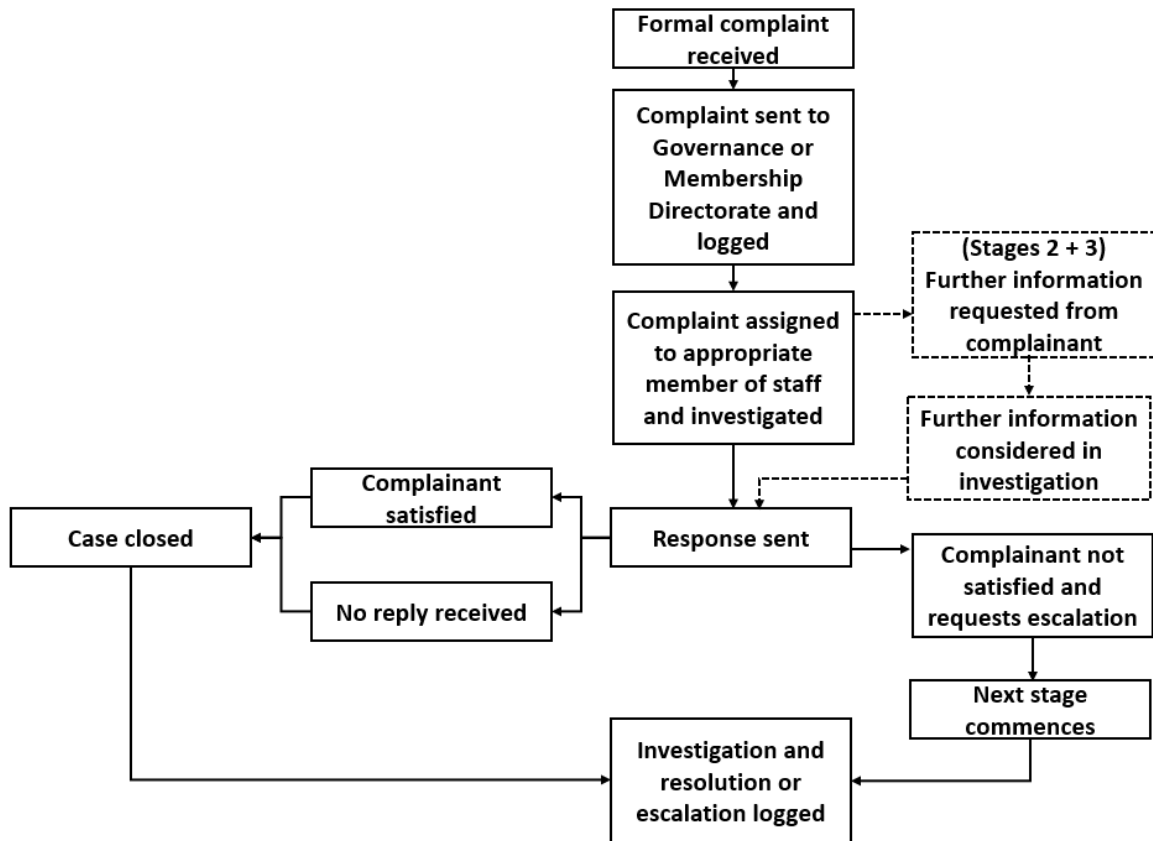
Formal complaint received

Complaint sent to Governance or Membership Directorate and logged

Complaint assigned to appropriate member of staff and investigated

(Stages 2 + 3) Further information requested from complainant

Further information considered in investigation

Response sent

Complainant satisfied

No reply received

Case closed

Complainant not satisfied and requests escalation

Next stage commences

Investigation and resolution or escalation logged